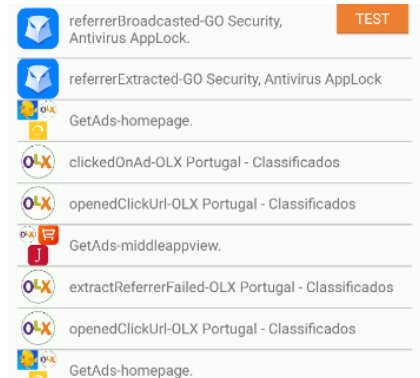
referrerBroadcasted-GO Security, Antivirus AppLock.

TEST

referrerExtracted-GO Security, Antivirus AppLock

OLX

GetAds-homepage.

OLX

clickedOnAd-OLX Portugal - Classificados

OLX

openedClickUrl-OLX Portugal - Classificados

OLX

GetAds-middleappview.

OLX

extractReferrerFailed-OLX Portugal - Classificados

OLX

openedClickUrl-OLX Portugal - Classificados

OLX

GetAds-homepage.